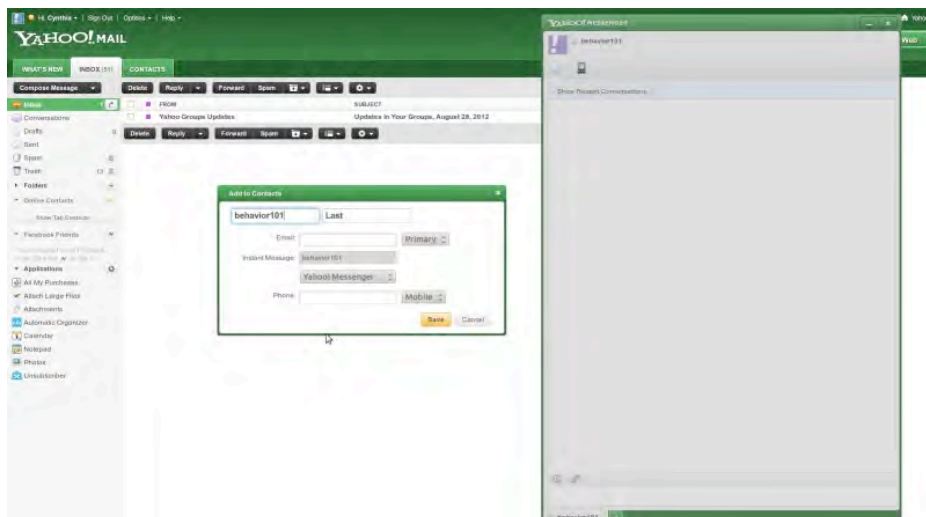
Hi, Cynthia | Sign Out | Options | Help

YAHOO! MAIL

WHAT'S NEW INBOX (51) CONTACTS

Compose Message

Inbox
Conversations
Drafts
Sent
Spam
Trash
Folders
Online Contacts
Show Tab Controls
Facebook Friends
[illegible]
Applications
All My Purchases
Attach Large Files
Attachments
Automatic Organizer
Calendar
Notepad
Photos
Unsubscriber

Delete Reply Forward Spam

FROM SUBJECT
Yahoo Groups Updates Updates in Your Groups, August 28, 2012

Delete Reply Forward Spam

Add to Contacts

behavior101 Last

Email: Primary
Instant Message: behavior101
Yahoo! Messenger
Phone: Mobile

Save Cancel

YAHOO! MESSENGER

behavior101

Show Recent Conversations

behavior101